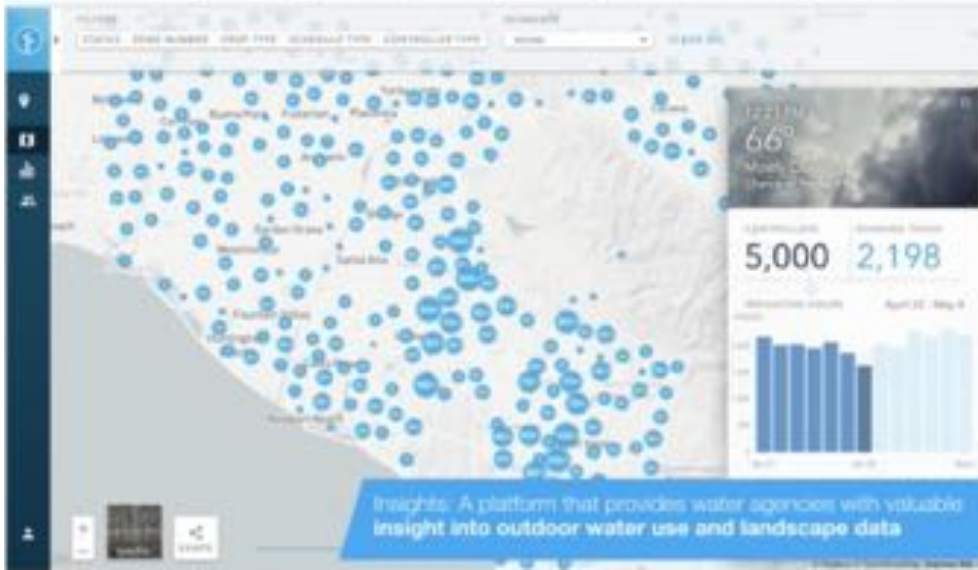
FILTERS
STATUS ZONE NUMBER CROP TYPE SCHEDULE TYPE CONTROLLER TYPE

66°

5,000 2,198

April 22 - May 8

Insights: A platform that provides water agencies with valuable insight into outdoor water use and landscape data